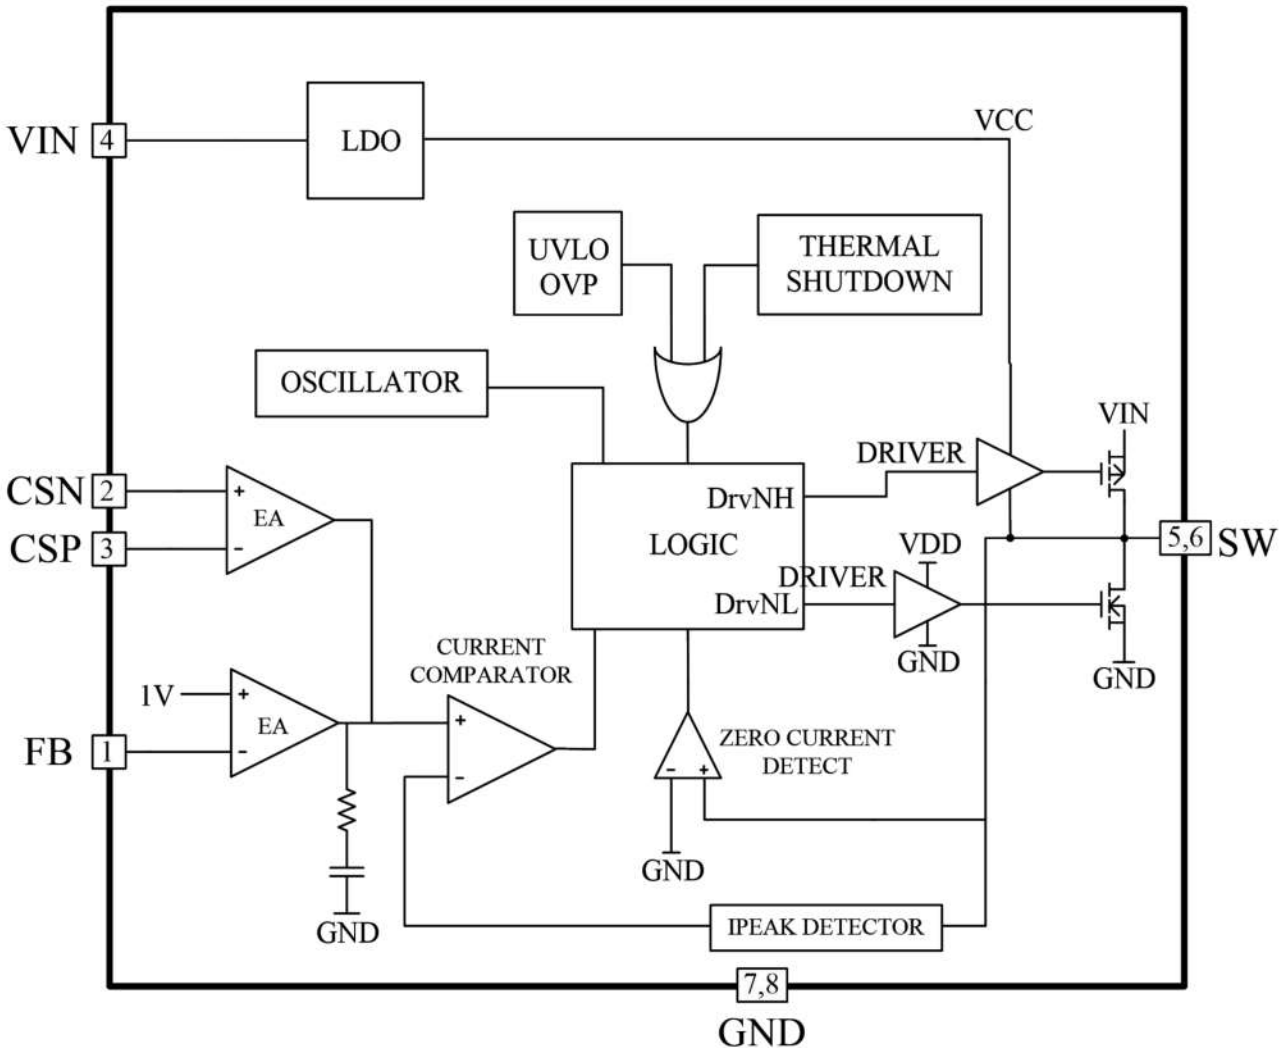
VIN 4
LDO
VCC
UVLO
OVP
THERMAL
SHUTDOWN
OSCILLATOR
VIN
DRIVER
CSN 2
+
EA
-
DrvNH
CSP 3
LOGIC
5,6 SW
VDD
DRIVER
DrvNL
GND
GND
CURRENT
COMPARATOR
1V
+
EA
-
FB 1
+
-
- +
ZERO CURRENT
DETECT
GND
GND
IPEAK DETECTOR
7,8
GND